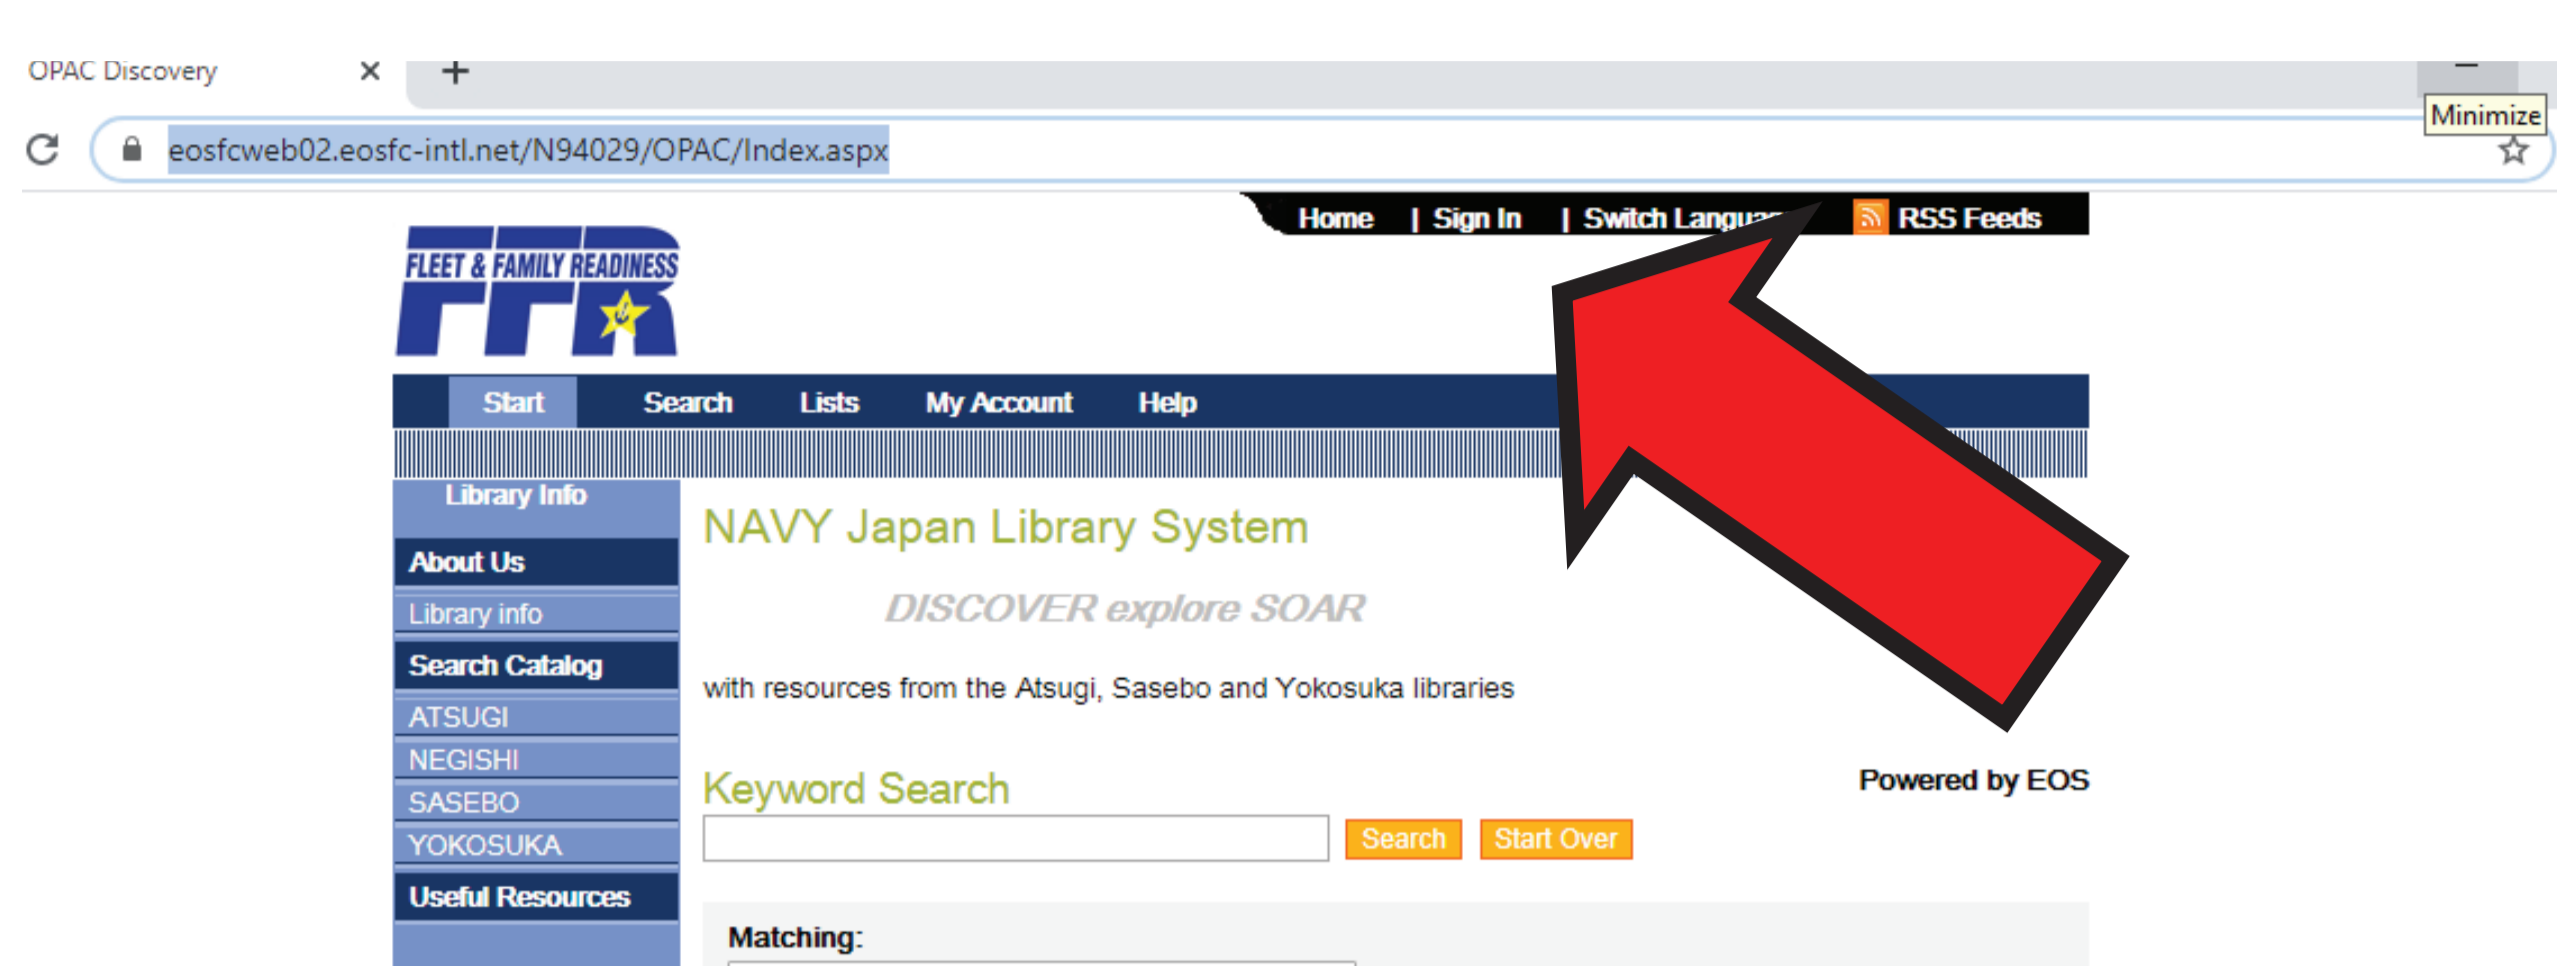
OPAC Discovery ✕ +

Minimize

eosfcweb02.eosfc-intl.net/N94029/OPAC/Index.aspx

Home | Sign In | Switch Langua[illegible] RSS Feeds

FLEET & FAMILY READINESS FFR

Start Search Lists My Account Help

Library Info

About Us

Library info

Search Catalog

ATSUGI

NEGISHI

SASEBO

YOKOSUKA

Useful Resources

NAVY Japan Library System

DISCOVER explore SOAR

with resources from the Atsugi, Sasebo and Yokosuka libraries

Keyword Search

Powered by EOS

Search Start Over

Matching: